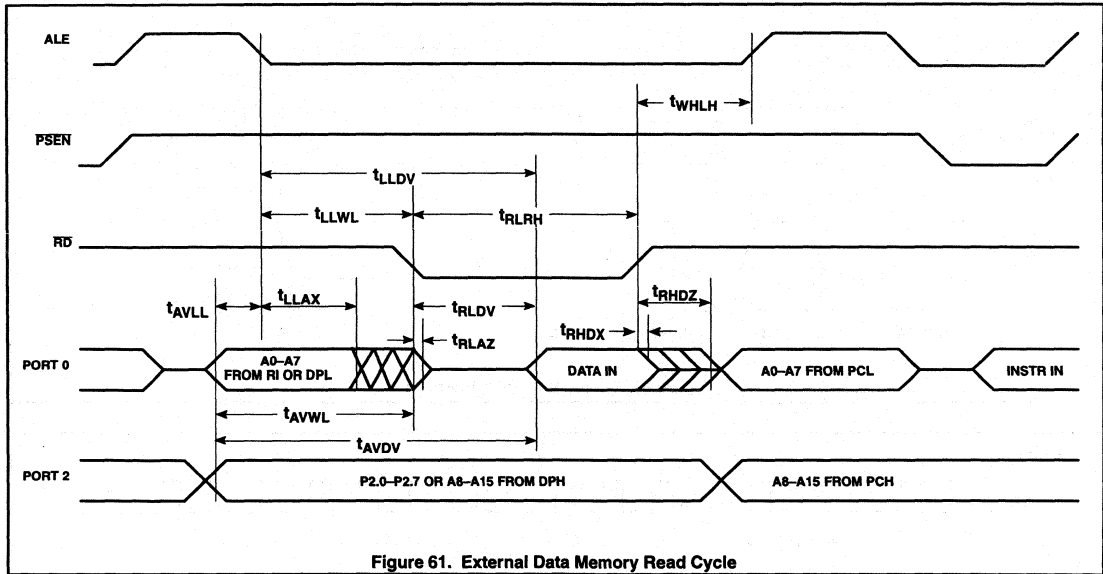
ALE

$t_{WHLH}$

$\overline{PSEN}$

$t_{LLDV}$

$t_{LLWL}$

$t_{RLRH}$

$\overline{RD}$

$t_{AVLL}$

$t_{LLAX}$

$t_{RLDV}$

$t_{RHDZ}$

$t_{RHDX}$

$t_{RLAZ}$

PORT 0

A0–A7 FROM RI OR DPL

DATA IN

A0–A7 FROM PCL

INSTR IN

$t_{AVWL}$

$t_{AVDV}$

PORT 2

P2.0–P2.7 OR A8–A15 FROM DPH

A8–A15 FROM PCH

Figure 61. External Data Memory Read Cycle